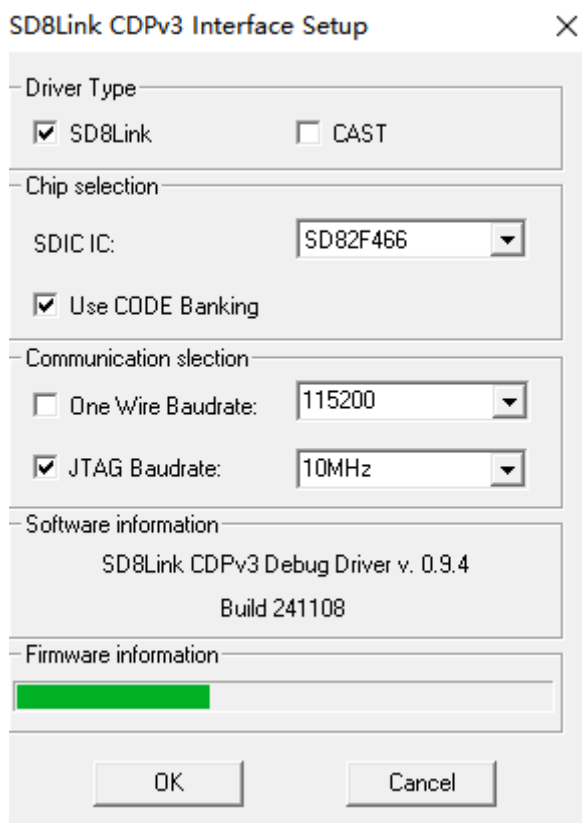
SD8Link CDPv3 Interface Setup

×

Driver Type

☑ SD8Link ☐ CAST

Chip selection

SDIC IC: SD82F466

☑ Use CODE Banking

Communication slection

☐ One Wire Baudrate: 115200

☑ JTAG Baudrate: 10MHz

Software information

SD8Link CDPv3 Debug Driver v. 0.9.4

Build 241108

Firmware information

OK Cancel